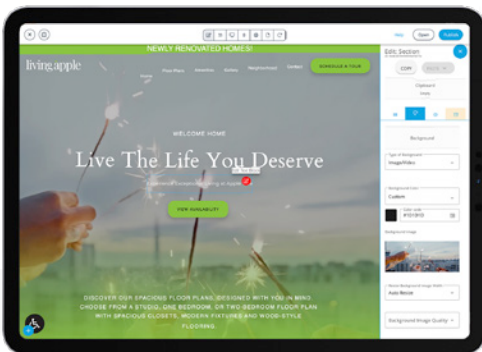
NEWLY RENOVATED HOMES!

living apple

Home Floor Plans Amenities Gallery Neighborhood Contact

SCHEDULE A TOUR

WELCOME HOME

Live The Life You Deserve

Experience Elevated Living in Apple

VIEW AVAILABILITY

DISCOVER OUR SPACIOUS FLOOR PLANS, DESIGNED WITH YOU IN MIND. CHOOSE FROM A STUDIO, ONE BEDROOM, OR TWO BEDROOM FLOOR PLAN WITH SPACIOUS CLOSETS, MODERN FIXTURES AND WOOD-STYLE FLOORING.

Help Close Publish

Edit Section

COPY

Clipboard

Background

Type of Background
Image/Video

Background Color
Custom

#1D1B1D

Background Image

Resize Background Image Width
Auto Resize

Background Image Quality